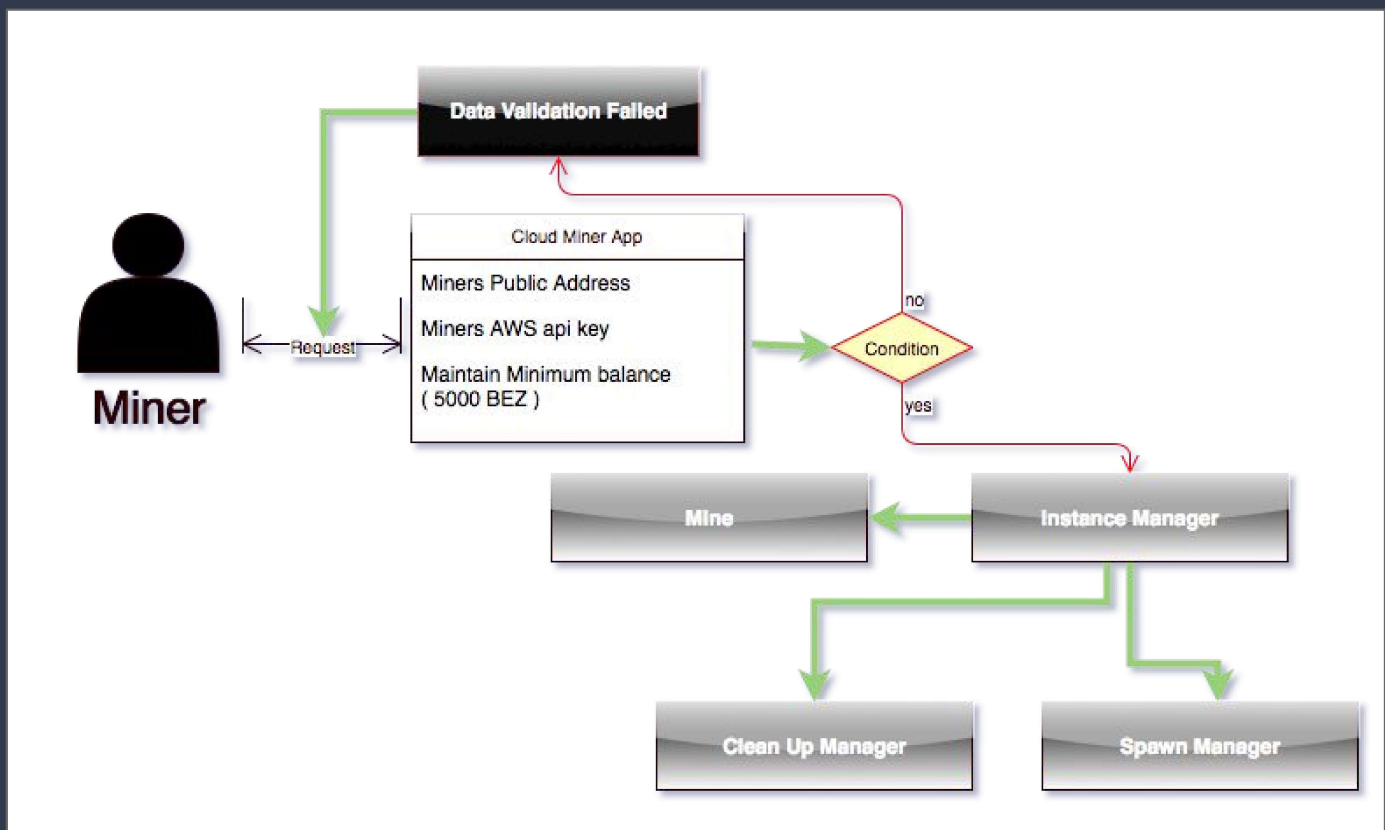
Data Validation Failed

Miner

Request

Cloud Miner App

Miners Public Address

Miners AWS api key

Maintain Minimum balance ( 5000 BEZ )

no

Condition

yes

Mine

Instance Manager

Clean Up Manager

Spawn Manager